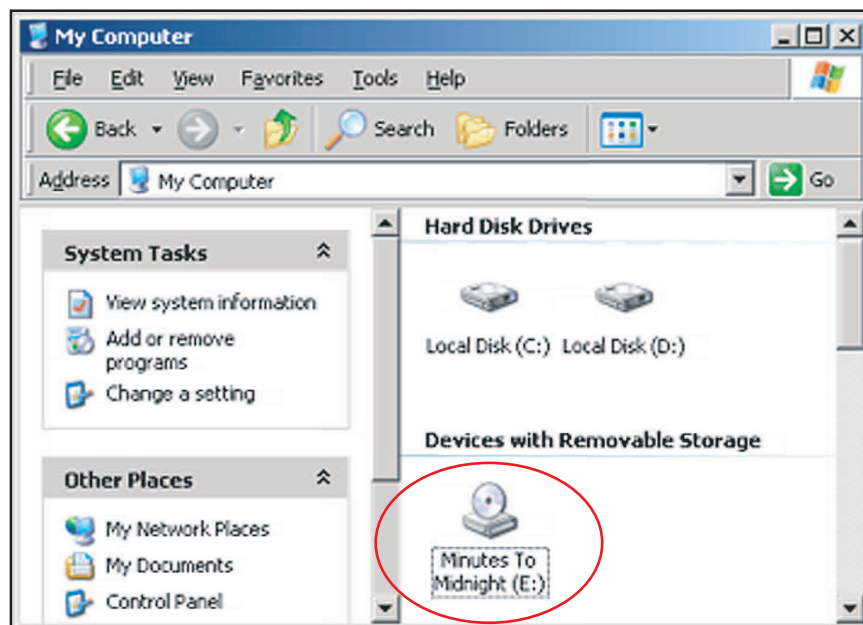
My Computer

File Edit View Favorites Tools Help

Back Search Folders

Address My Computer Go

System Tasks

View system information

Add or remove programs

Change a setting

Other Places

My Network Places

My Documents

Control Panel

Hard Disk Drives

Local Disk (C:) Local Disk (D:)

Devices with Removable Storage

Minutes To Midnight (E:)